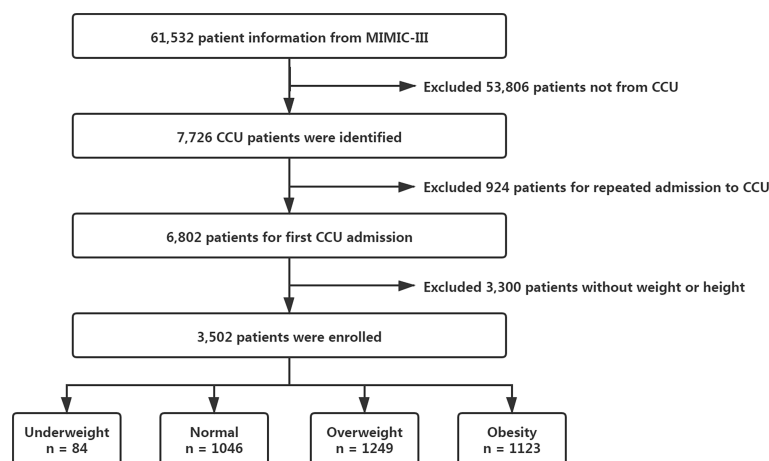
61,532 patient information from MIMIC-III

Excluded 53,806 patients not from CCU

7,726 CCU patients were identified

Excluded 924 patients for repeated admission to CCU

6,802 patients for first CCU admission

Excluded 3,300 patients without weight or height

3,502 patients were enrolled

Underweight
n = 84

Normal
n = 1046

Overweight
n = 1249

Obesity
n = 1123